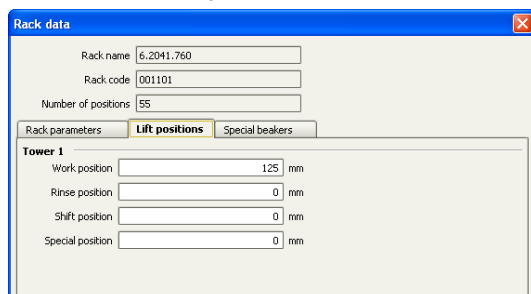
Rack data

Rack name 6.2041.760
Rack code 001101
Number of positions 55

Rack parameters | Lift positions | Special beakers

Tower 1
Work position 125 mm
Rinse position 0 mm
Shift position 0 mm
Special position 0 mm